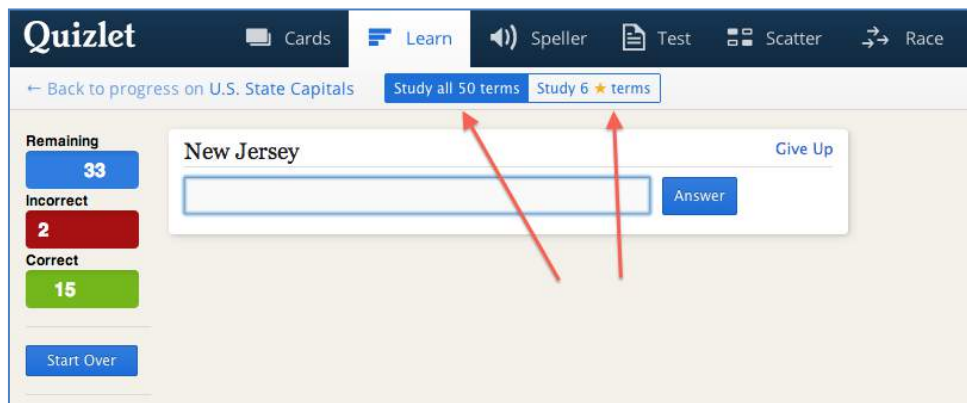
Quizlet Cards Learn Speller Test Scatter Race

← Back to progress on U.S. State Capitals Study all 50 terms Study 6 ★ terms

Remaining
33
Incorrect
2
Correct
15

Start Over

New Jersey
Give Up

Answer